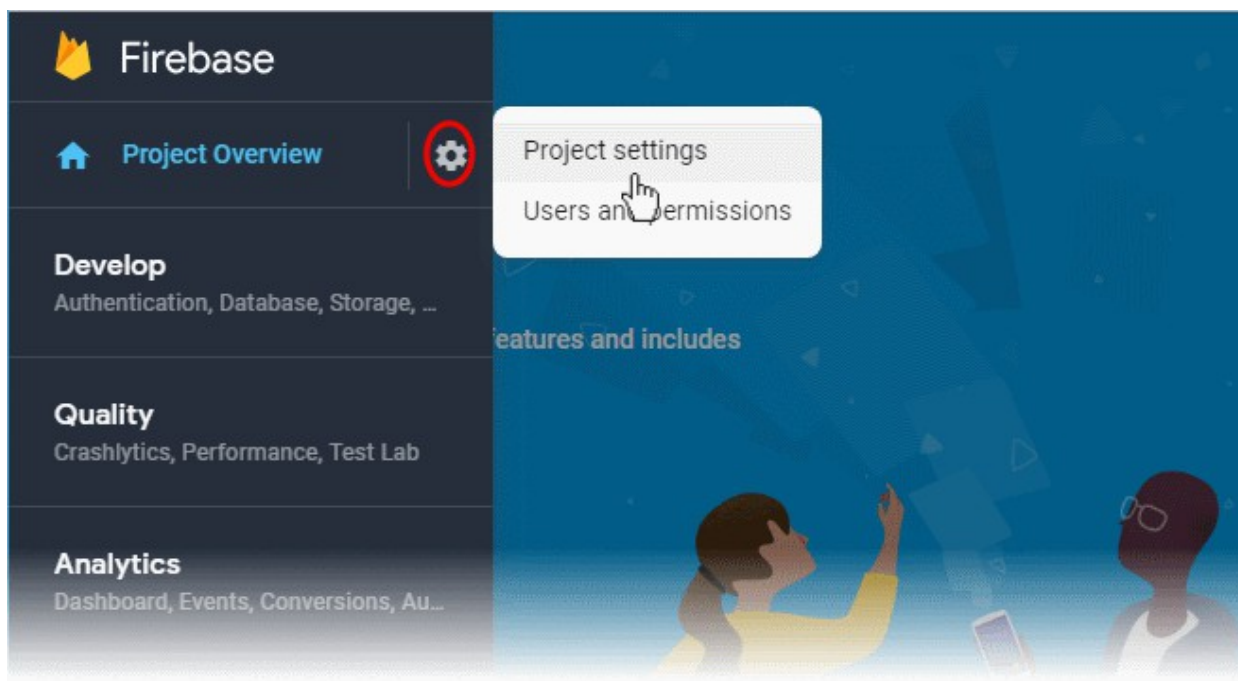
Firebase

Project Overview

Project settings

Users an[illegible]ermissions

Develop
Authentication, Database, Storage, ...

eatures and includes

Quality
Crashlytics, Performance, Test Lab

Analytics
Dashboard, Events, Conversions, Au...